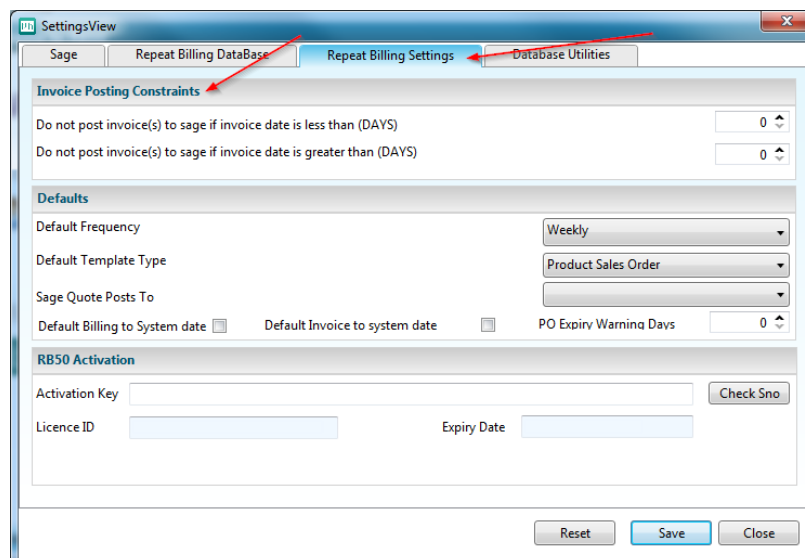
SettingsView

Sage | Repeat Billing DataBase | Repeat Billing Settings | Database Utilities

Invoice Posting Constraints

Do not post invoice(s) to sage if invoice date is less than (DAYS) 0

Do not post invoice(s) to sage if invoice date is greater than (DAYS) 0

Defaults

Default Frequency Weekly

Default Template Type Product Sales Order

Sage Quote Posts To

Default Billing to System date Default Invoice to system date PO Expiry Warning Days 0

RB50 Activation

Activation Key Check Sno

Licence ID Expiry Date

Reset Save Close